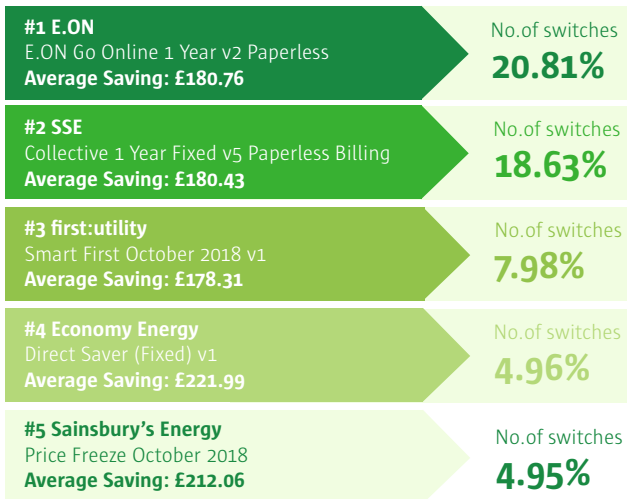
#1 E.ON
E.ON Go Online 1 Year v2 Paperless
Average Saving: £180.76

No.of switches
20.81%

#2 SSE
Collective 1 Year Fixed v5 Paperless Billing
Average Saving: £180.43

No.of switches
18.63%

#3 first:utility
Smart First October 2018 v1
Average Saving: £178.31

No.of switches
7.98%

#4 Economy Energy
Direct Saver (Fixed) v1
Average Saving: £221.99

No.of switches
4.96%

#5 Sainsbury's Energy
Price Freeze October 2018
Average Saving: £212.06

No.of switches
4.95%